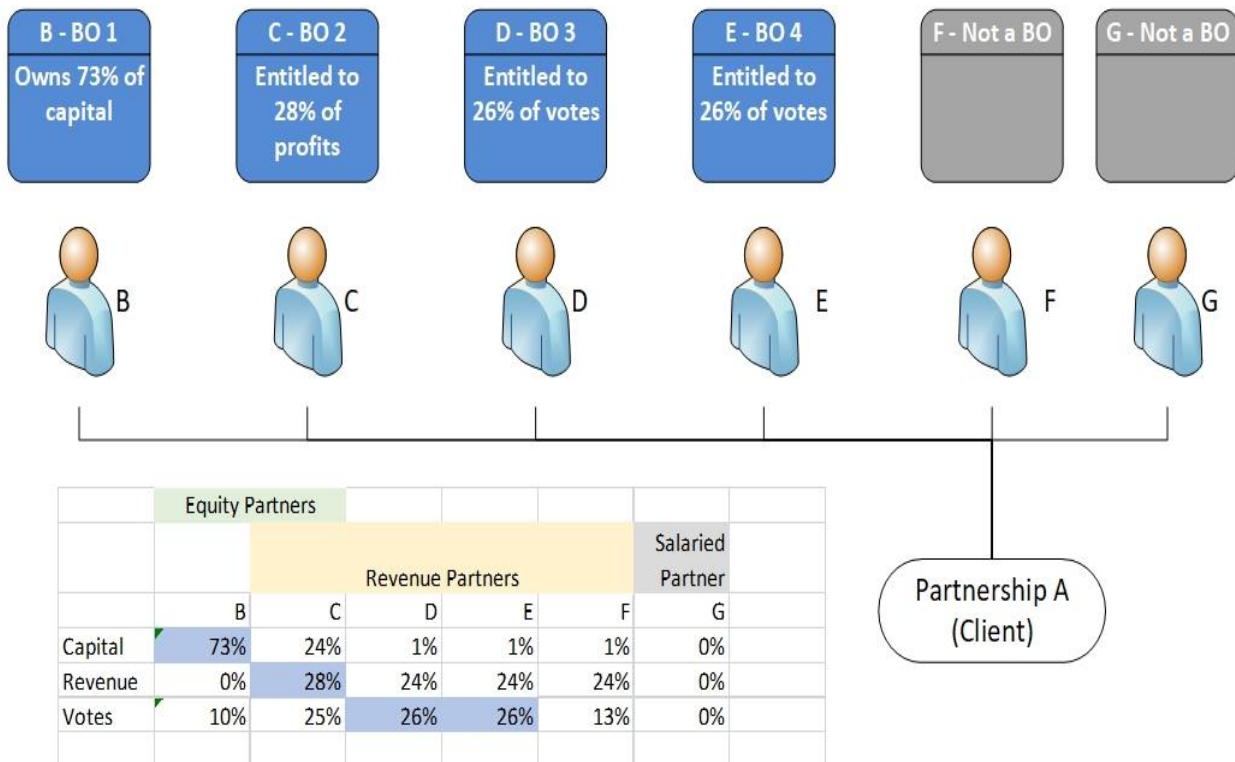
B - BO 1
Owns 73% of capital

C - BO 2
Entitled to 28% of profits

D - BO 3
Entitled to 26% of votes

E - BO 4
Entitled to 26% of votes

F - Not a BO

G - Not a BO

B C D E F G

| | Equity Partners | | | | | |
|---|---|---|---|---|---|---|
| | | Revenue Partners | | | | Salaried Partner |
| | B | C | D | E | F | G |
| Capital | 73% | 24% | 1% | 1% | 1% | 0% |
| Revenue | 0% | 28% | 24% | 24% | 24% | 0% |
| Votes | 10% | 25% | 26% | 26% | 13% | 0% |

Partnership A (Client)